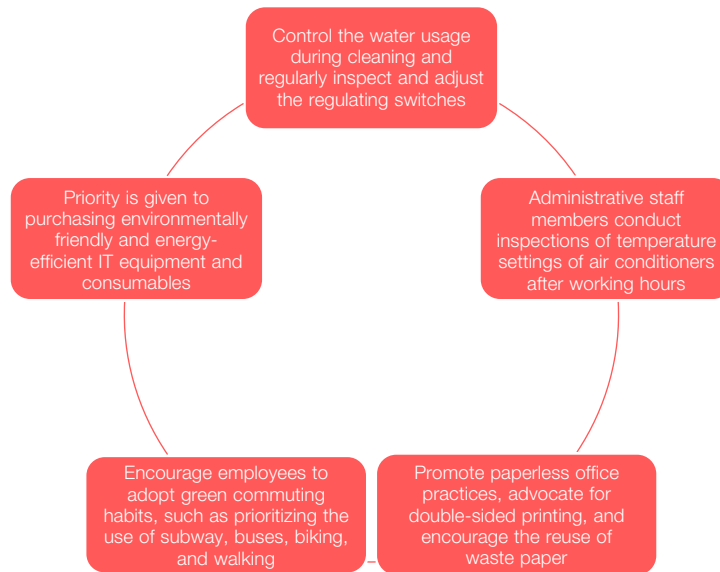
Control the water usage during cleaning and regularly inspect and adjust the regulating switches

Administrative staff members conduct inspections of temperature settings of air conditioners after working hours

Promote paperless office practices, advocate for double-sided printing, and encourage the reuse of waste paper

Encourage employees to adopt green commuting habits, such as prioritizing the use of subway, buses, biking, and walking

Priority is given to purchasing environmentally friendly and energy-efficient IT equipment and consumables